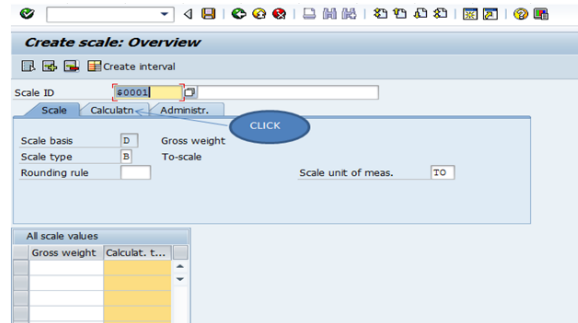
Create scale: Overview

Create interval

Scale ID $0001

Scale Calculatn Administr.

CLICK

Scale basis D Gross weight

Scale type B To-scale

Rounding rule

Scale unit of meas. TO

All scale values

| Gross weight | Calculat. t... |
|---|---|
| | |
| | |
| | |
| | |
| | |